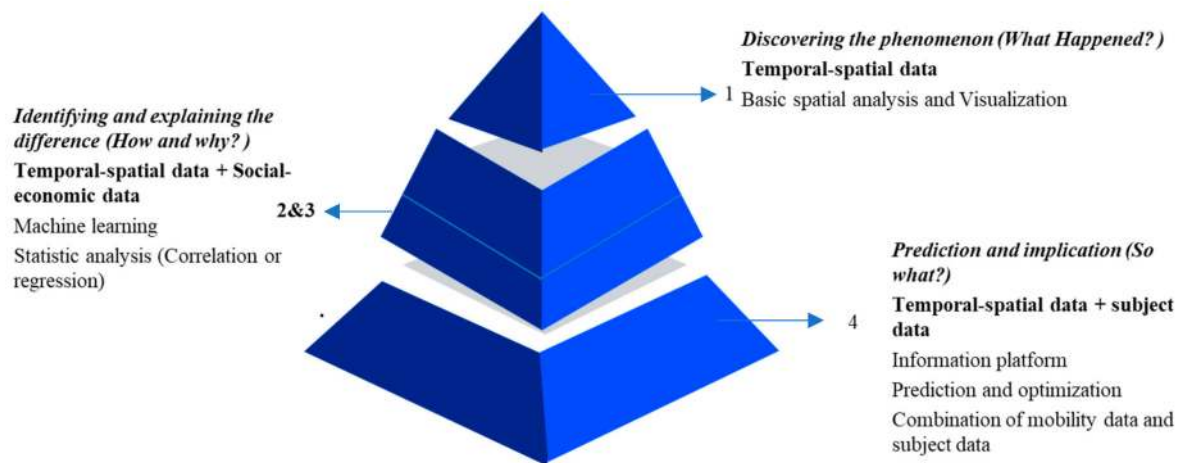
*Discovering the phenomenon (What Happened? )*

**Temporal-spatial data**

1 Basic spatial analysis and Visualization

*Identifying and explaining the difference (How and why? )*

**Temporal-spatial data + Social-economic data**

Machine learning

Statistic analysis (Correlation or regression)

2&3

*Prediction and implication (So what?)*

4

**Temporal-spatial data + subject data**

Information platform

Prediction and optimization

Combination of mobility data and subject data